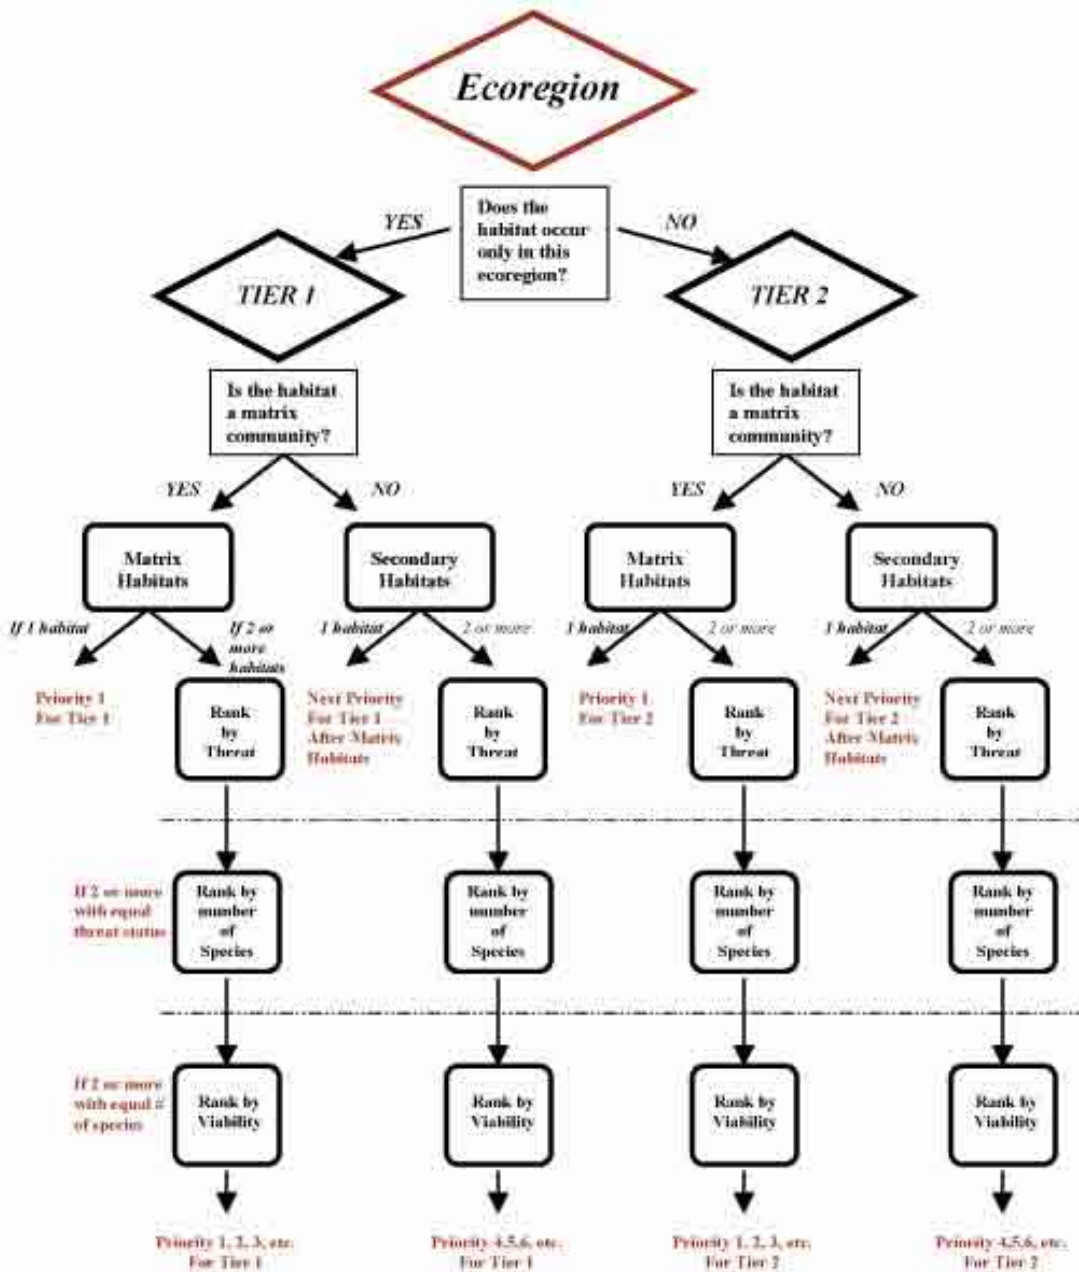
Ecoregion

Does the habitat occur only in this ecoregion?

YES

NO

TIER 1

TIER 2

Is the habitat a matrix community?

Is the habitat a matrix community?

YES

NO

YES

NO

Matrix Habitats

Secondary Habitats

Matrix Habitats

Secondary Habitats

If 1 habitat

If 2 or more habitats

1 habitat

2 or more

1 habitat

2 or more

1 habitat

2 or more

Priority 1 For Tier 1

Rank by Threat

Next Priority For Tier 1 After Matrix Habitats

Rank by Threat

Priority 1 For Tier 2

Rank by Threat

Next Priority For Tier 2 After Matrix Habitats

Rank by Threat

If 2 or more with equal threat status

Rank by number of Species

Rank by number of Species

Rank by number of Species

Rank by number of Species

If 2 or more with equal # of species

Rank by Viability

Rank by Viability

Rank by Viability

Rank by Viability

Priority 1, 2, 3, etc. For Tier 1

Priority 4,5,6, etc. For Tier 1

Priority 1, 2, 3, etc. For Tier 2

Priority 4,5,6, etc. For Tier 2